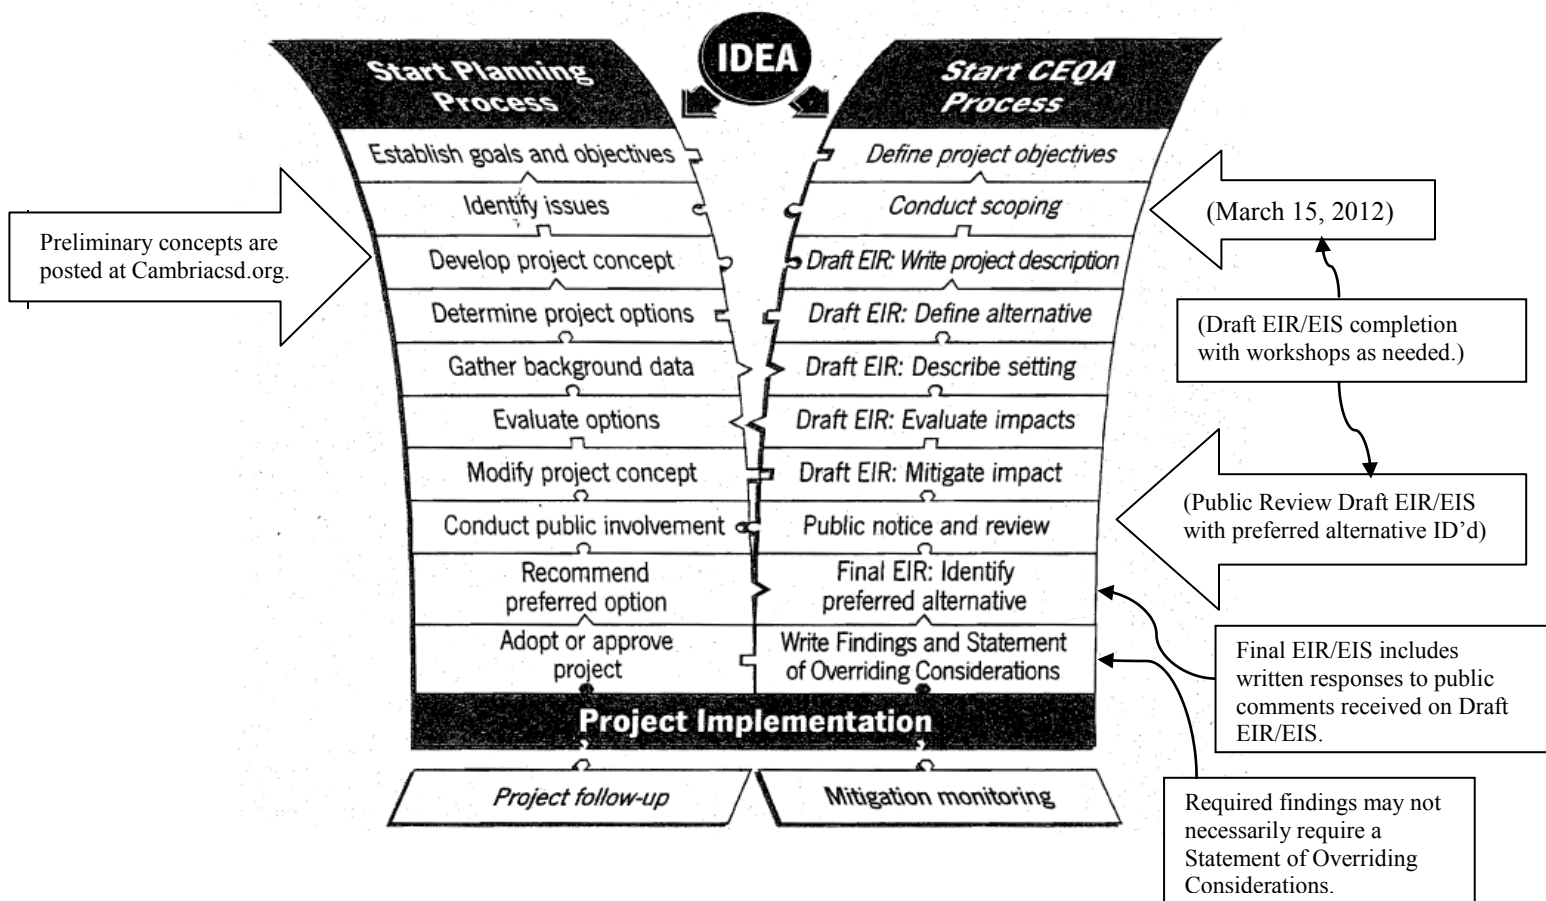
IDEA

Start Planning Process

Establish goals and objectives

Identify issues

Develop project concept

Determine project options

Gather background data

Evaluate options

Modify project concept

Conduct public involvement

Recommend preferred option

Adopt or approve project

Start CEQA Process

Define project objectives

Conduct scoping

Draft EIR: Write project description

Draft EIR: Define alternative

Draft EIR: Describe setting

Draft EIR: Evaluate impacts

Draft EIR: Mitigate impact

Public notice and review

Final EIR: Identify preferred alternative

Write Findings and Statement of Overriding Considerations

Project Implementation

Project follow-up

Mitigation monitoring

Preliminary concepts are posted at Cambriacsd.org.

(March 15, 2012)

(Draft EIR/EIS completion with workshops as needed.)

(Public Review Draft EIR/EIS with preferred alternative ID'd)

Final EIR/EIS includes written responses to public comments received on Draft EIR/EIS.

Required findings may not necessarily require a Statement of Overriding Considerations.